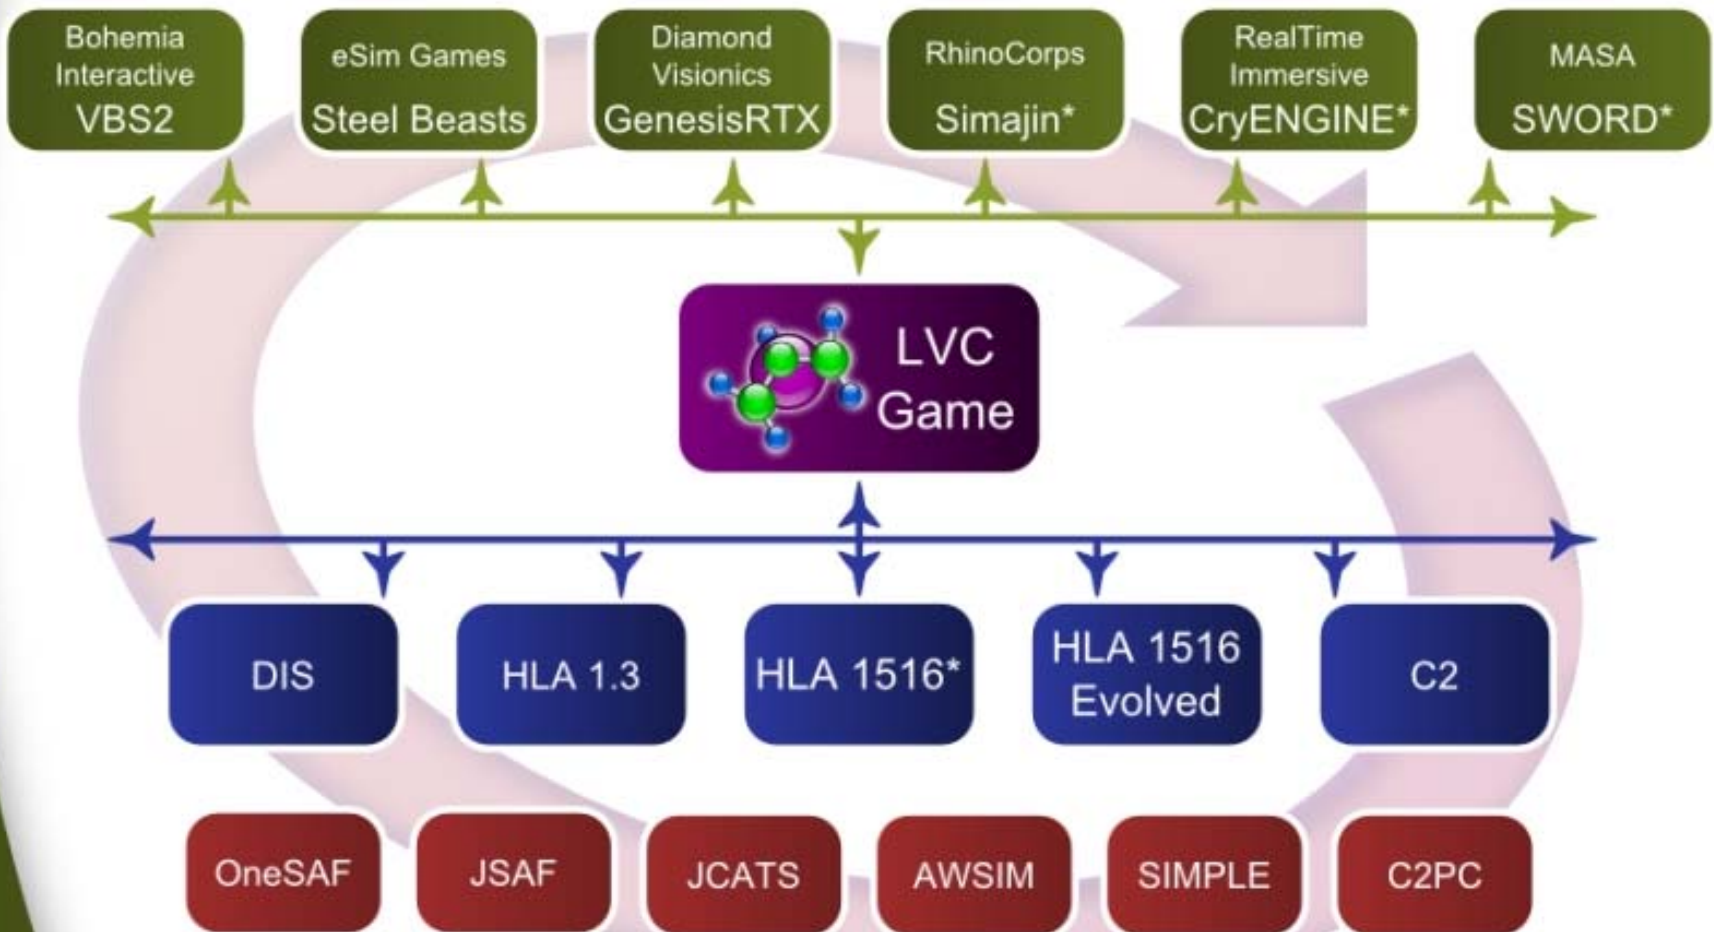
Bohemia Interactive
VBS2

eSim Games
Steel Beasts

Diamond Visionics
GenesisRTX

RhinoCorps
Simajin*

RealTime Immersive
CryENGINE*

MASA
SWORD*

LVC Game

DIS

HLA 1.3

HLA 1516*

HLA 1516 Evolved

C2

OneSAF

JSAF

JCATS

AWSIM

SIMPLE

C2PC